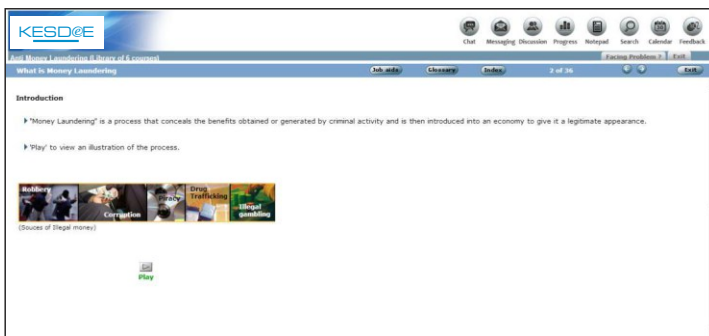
KESD@E

Chat Messaging Discussion Progress Notepad Search Calendar Feedback

Anti Money Laundering 6 (library of 6 courses)

Facing Problem ? Exit

What is Money Laundering

Job aids Glossary Index 2 of 36 Exit

Introduction

"Money Laundering" is a process that conceals the benefits obtained or generated by criminal activity and is then introduced into an economy to give it a legitimate appearance.

'Play' to view an illustration of the process.

Robbery Corruption Piracy Drug Trafficking Illegal gambling

(Souces of Illegal money)

Play